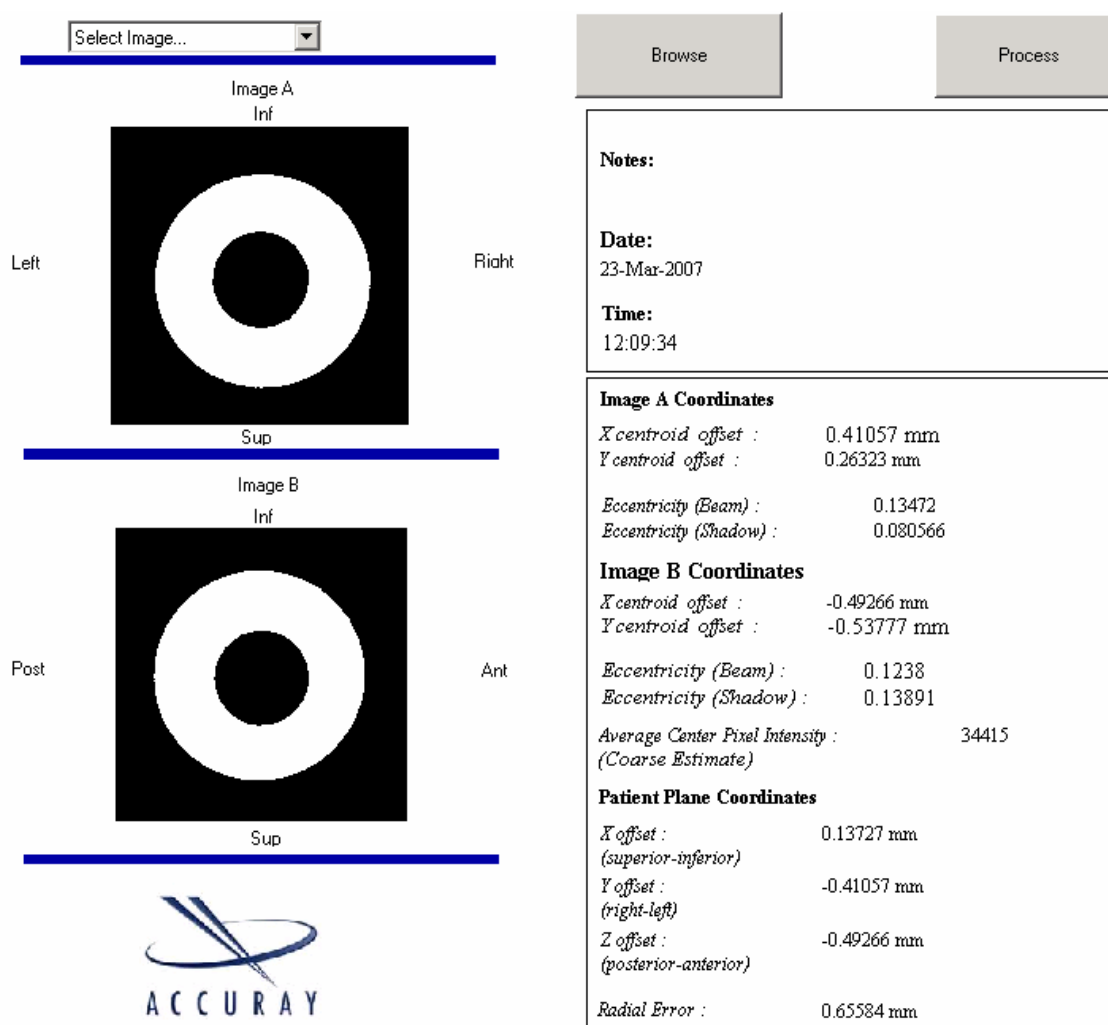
Select Image...

Image A
Inf
Left
Right
Sup

Image B
Inf
Post
Ant
Sup

ACCURAY

Browse

Process

Notes:

Date:
23-Mar-2007

Time:
12:09:34

Image A Coordinates
X centroid offset : 0.41057 mm
Y centroid offset : 0.26323 mm

Eccentricity (Beam) : 0.13472
Eccentricity (Shadow) : 0.080566

Image B Coordinates
X centroid offset : -0.49266 mm
Y centroid offset : -0.53777 mm

Eccentricity (Beam) : 0.1238
Eccentricity (Shadow) : 0.13891

Average Center Pixel Intensity : 34415
(Coarse Estimate)

Patient Plane Coordinates
X offset : 0.13727 mm
(superior-inferior)
Y offset : -0.41057 mm
(right-left)
Z offset : -0.49266 mm
(posterior-anterior)

Radial Error : 0.65584 mm